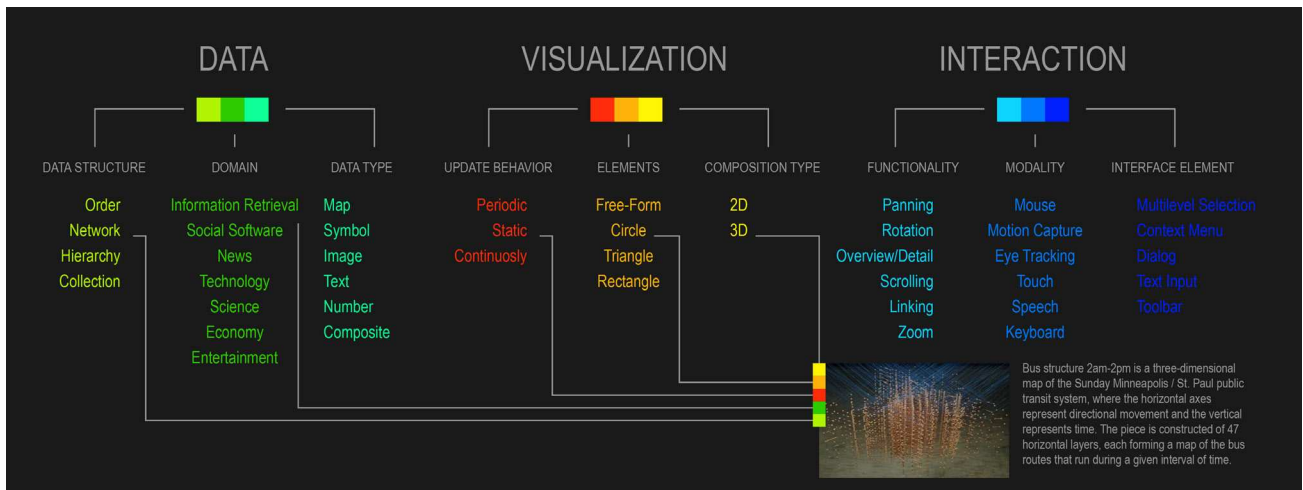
DATA

DATA STRUCTURE
Order
Network
Hierarchy
Collection

DOMAIN
Information Retrieval
Social Software
News
Technology
Science
Economy
Entertainment

DATA TYPE
Map
Symbol
Image
Text
Number
Composite

VISUALIZATION

UPDATE BEHAVIOR
Periodic
Static
Continuosly

ELEMENTS
Free-Form
Circle
Triangle
Rectangle

COMPOSITION TYPE
2D
3D

INTERACTION

FUNCTIONALITY
Panning
Rotation
Overview/Detail
Scrolling
Linking
Zoom

MODALITY
Mouse
Motion Capture
Eye Tracking
Touch
Speech
Keyboard

INTERFACE ELEMENT
Multilevel Selection
Context Menu
Dialog
Text Input
Toolbar

Bus structure 2am-2pm is a three-dimensional map of the Sunday Minneapolis / St. Paul public transit system, where the horizontal axes represent directional movement and the vertical represents time. The piece is constructed of 47 horizontal layers, each forming a map of the bus routes that run during a given interval of time.